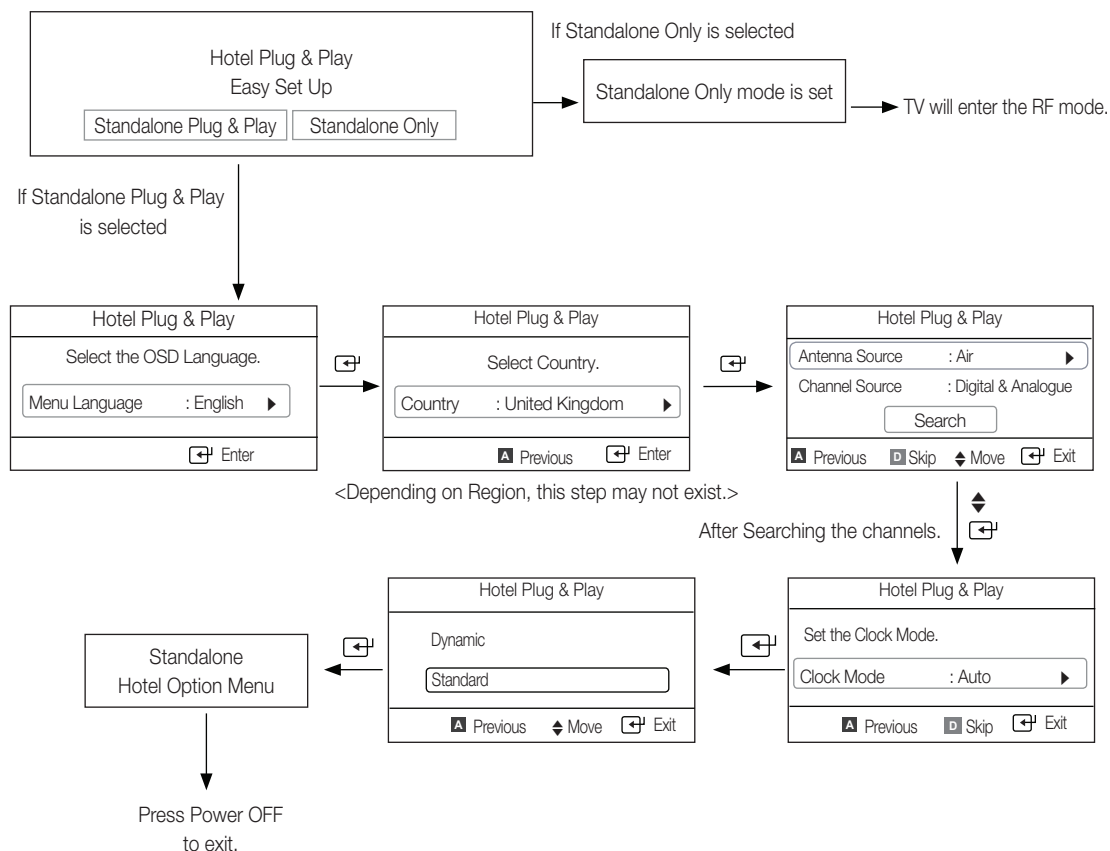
Hotel Plug & Play
Easy Set Up
Standalone Plug & Play | Standalone Only

If Standalone Only is selected

Standalone Only mode is set

TV will enter the RF mode.

If Standalone Plug & Play is selected

Hotel Plug & Play
Select the OSD Language.
Menu Language : English ▶
Enter

Hotel Plug & Play
Select Country.
Country : United Kingdom ▶
A Previous Enter

<Depending on Region, this step may not exist.>

Hotel Plug & Play
Antenna Source : Air ▶
Channel Source : Digital & Analogue
Search
A Previous D Skip ♦ Move Exit

After Searching the channels.

Hotel Plug & Play
Set the Clock Mode.
Clock Mode : Auto ▶
A Previous D Skip Exit

Hotel Plug & Play
Dynamic
Standard
A Previous ♦ Move Exit

Standalone
Hotel Option Menu

Press Power OFF to exit.